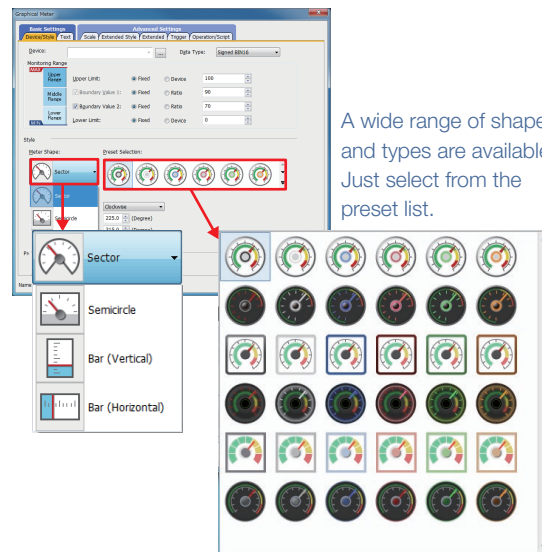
Graphical Meter

Basic Settings | Advanced Settings
Device/Style | Text | Scale | Extended Style | Extended | Trigger | Operation/Script

Device: | Data Type: Signed BIN16

Monitoring Range
MAX
Upper Range
Middle Range
Lower Range
MIN

Upper Limit: Fixed Device 100
Boundary Value 1: Fixed Ratio 90
Boundary Value 2: Fixed Ratio 70
Lower Limit: Fixed Device 0

Style
Meter Shape: Sector
Preset Selection:

Sector
Semicircle
Clockwise
225.0 [Degree]
315.0 [Degree]

Pr
Name

Sector
Semicircle
Bar (Vertical)
Bar (Horizontal)

A wide range of shape and types are available Just select from the preset list.